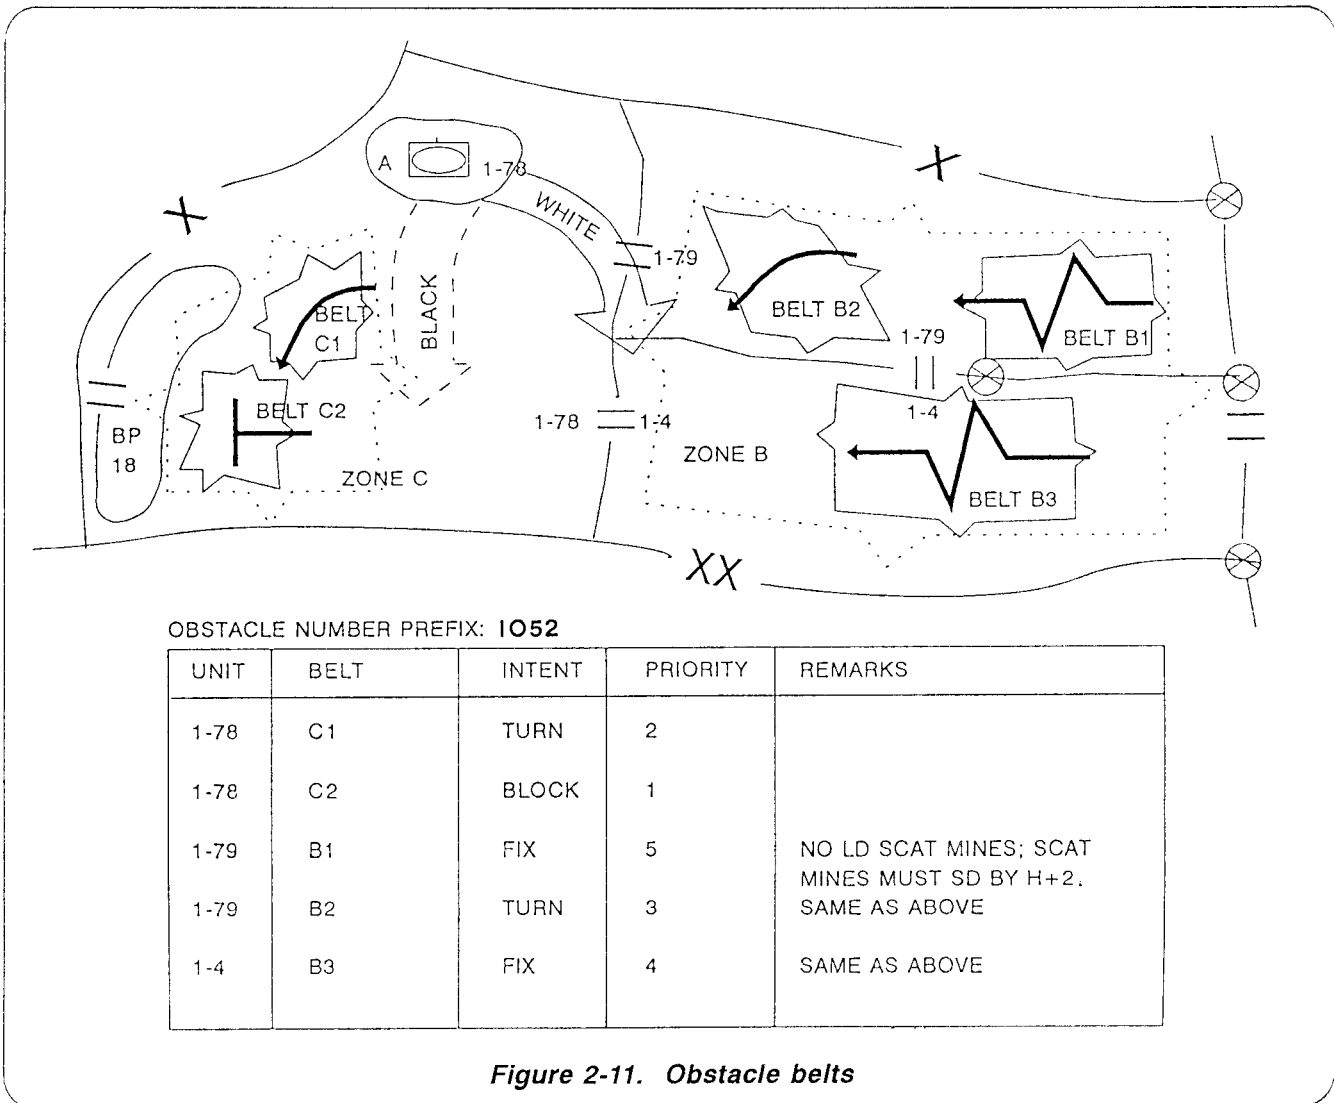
X

A

1-78

WHITE

1-79

X

BELT C1

BLACK

BELT B2

1-79

BELT B1

BP 18

BELT C2

1-78

1-4

1-4

ZONE B

ZONE C

BELT B3

XX

OBSTACLE NUMBER PREFIX: IO52

| UNIT | BELT | INTENT | PRIORITY | REMARKS |
|---|---|---|---|---|
| 1-78 | C1 | TURN | 2 | |
| 1-78 | C2 | BLOCK | 1 | |
| 1-79 | B1 | FIX | 5 | NO LD SCAT MINES; SCAT MINES MUST SD BY H+2. |
| 1-79 | B2 | TURN | 3 | SAME AS ABOVE |
| 1-4 | B3 | FIX | 4 | SAME AS ABOVE |

Figure 2-11. Obstacle belts